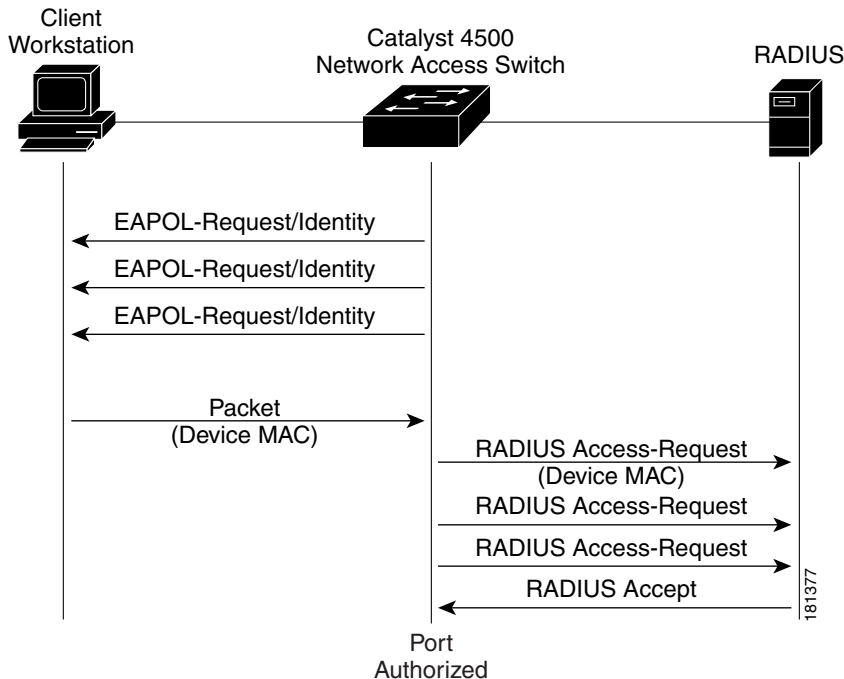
Client Workstation

Catalyst 4500 Network Access Switch

RADIUS

EAPOL-Request/Identity

EAPOL-Request/Identity

EAPOL-Request/Identity

Packet (Device MAC)

RADIUS Access-Request (Device MAC)

RADIUS Access-Request

RADIUS Access-Request

RADIUS Accept

181377

Port Authorized